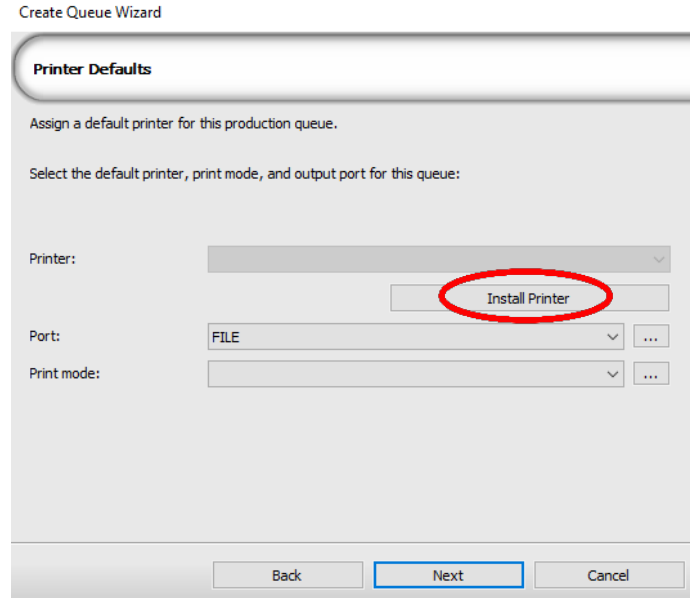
Create Queue Wizard

Printer Defaults

Assign a default printer for this production queue.

Select the default printer, print mode, and output port for this queue:

Printer:

Install Printer

Port: FILE ...

Print mode: ...

Back Next Cancel